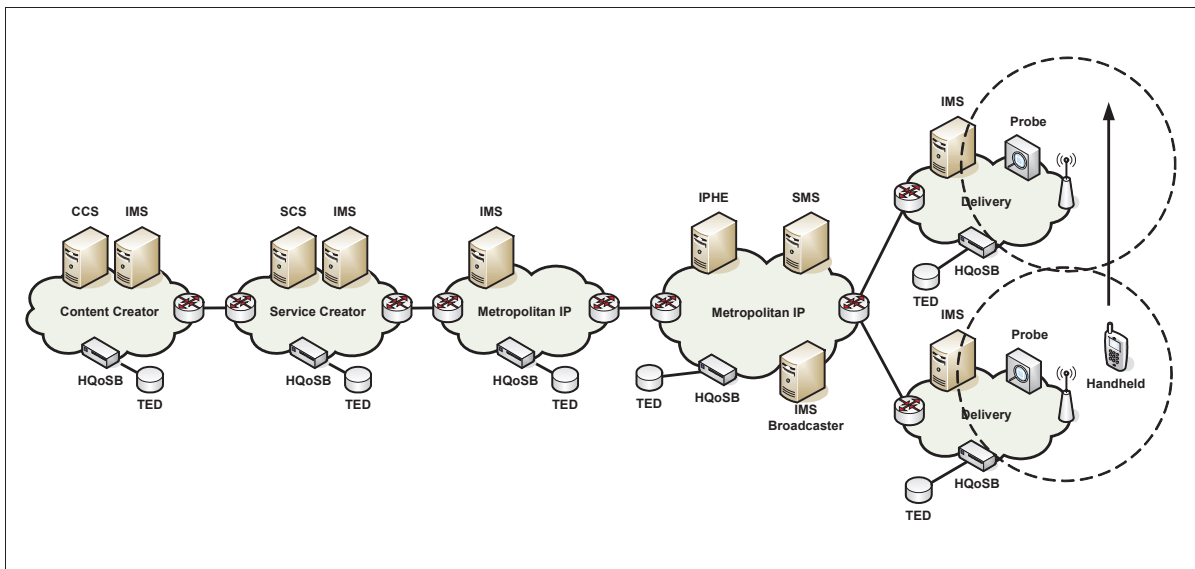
CCS IMS
Content Creator
HQoSB
TED

SCS IMS
Service Creator
HQoSB
TED

IMS
Metropolitan IP
HQoSB
TED

IPHE SMS
Metropolitan IP
TED
HQoSB
IMS Broadcaster

IMS
Probe
Delivery
HQoSB
TED

IMS
Probe
Delivery
Handheld
HQoSB
TED